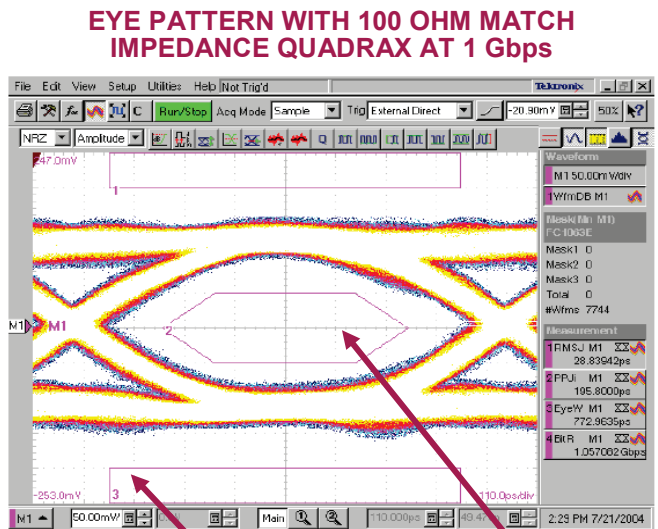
EYE PATTERN WITH 100 OHM MATCH IMPEDANCE QUADRAX AT 1 Gbps

File Edit View Setup Utilities Help Not Trig'd

Tektronix

Run/Stop Acq Mode Sample Trig External Direct -20.90mV 50%

NRZ Amplitude

247.0mV

1

M1

2

3

-253.0mV

110.0ps/div

Waveform

M1 50.00mV/div

1WfmDB M1

Mask(M1 M1)

FC1063E

Mask1 0

Mask2 0

Mask3 0

Total 0

#Wfms 7744

Measurement

1 RMSJ M1

28.83942ps

2 PPJi M1

195.8000ps

3 EyeW M1

772.9635ps

4 BitR M1

1.057082Gbps

M1 50.00mV Main 110.000ps 49.47 2:29 PM 7/21/2004